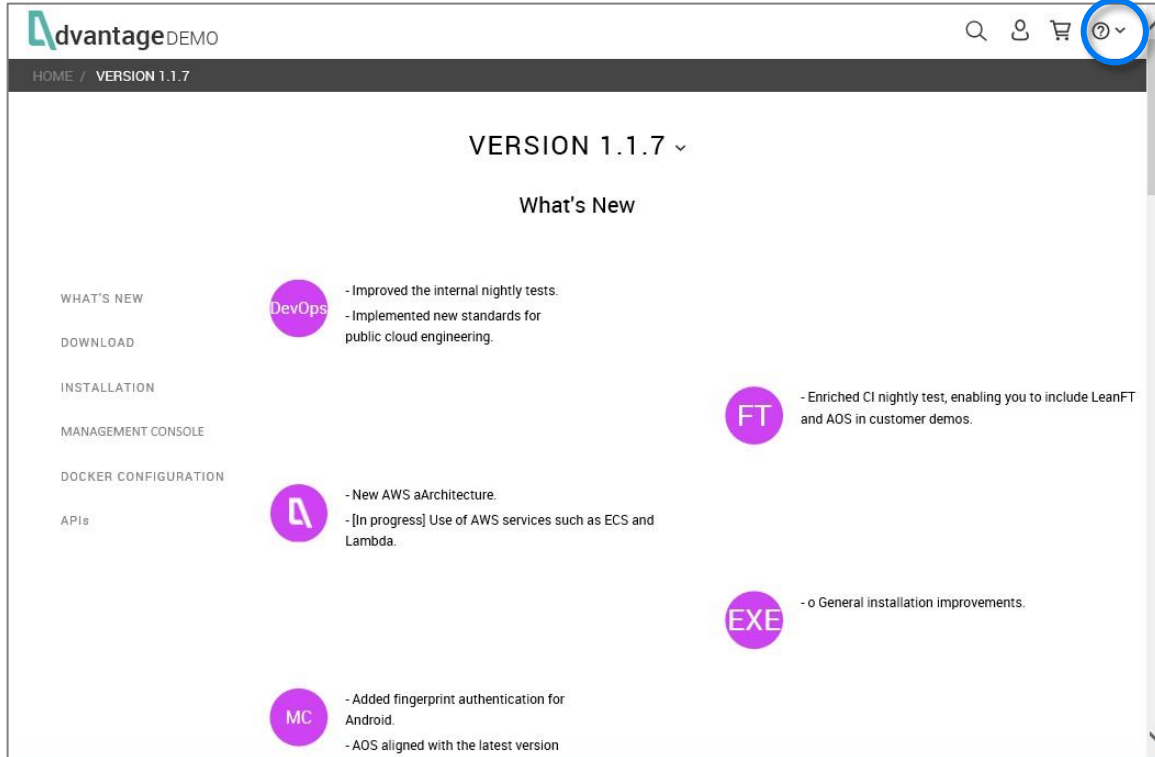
dvantageDEMO

HOME / VERSION 1.1.7

VERSION 1.1.7

What's New

WHAT'S NEW

DOWNLOAD

INSTALLATION

MANAGEMENT CONSOLE

DOCKER CONFIGURATION

APIs

DevOps

- Improved the internal nightly tests.

- Implemented new standards for public cloud engineering.

FT

- Enriched CI nightly test, enabling you to include LeanFT and AOS in customer demos.

- New AWS aArchitecture.

- [In progress] Use of AWS services such as ECS and Lambda.

EXE

- o General installation improvements.

MC

- Added fingerprint authentication for Android.

- AOS aligned with the latest version